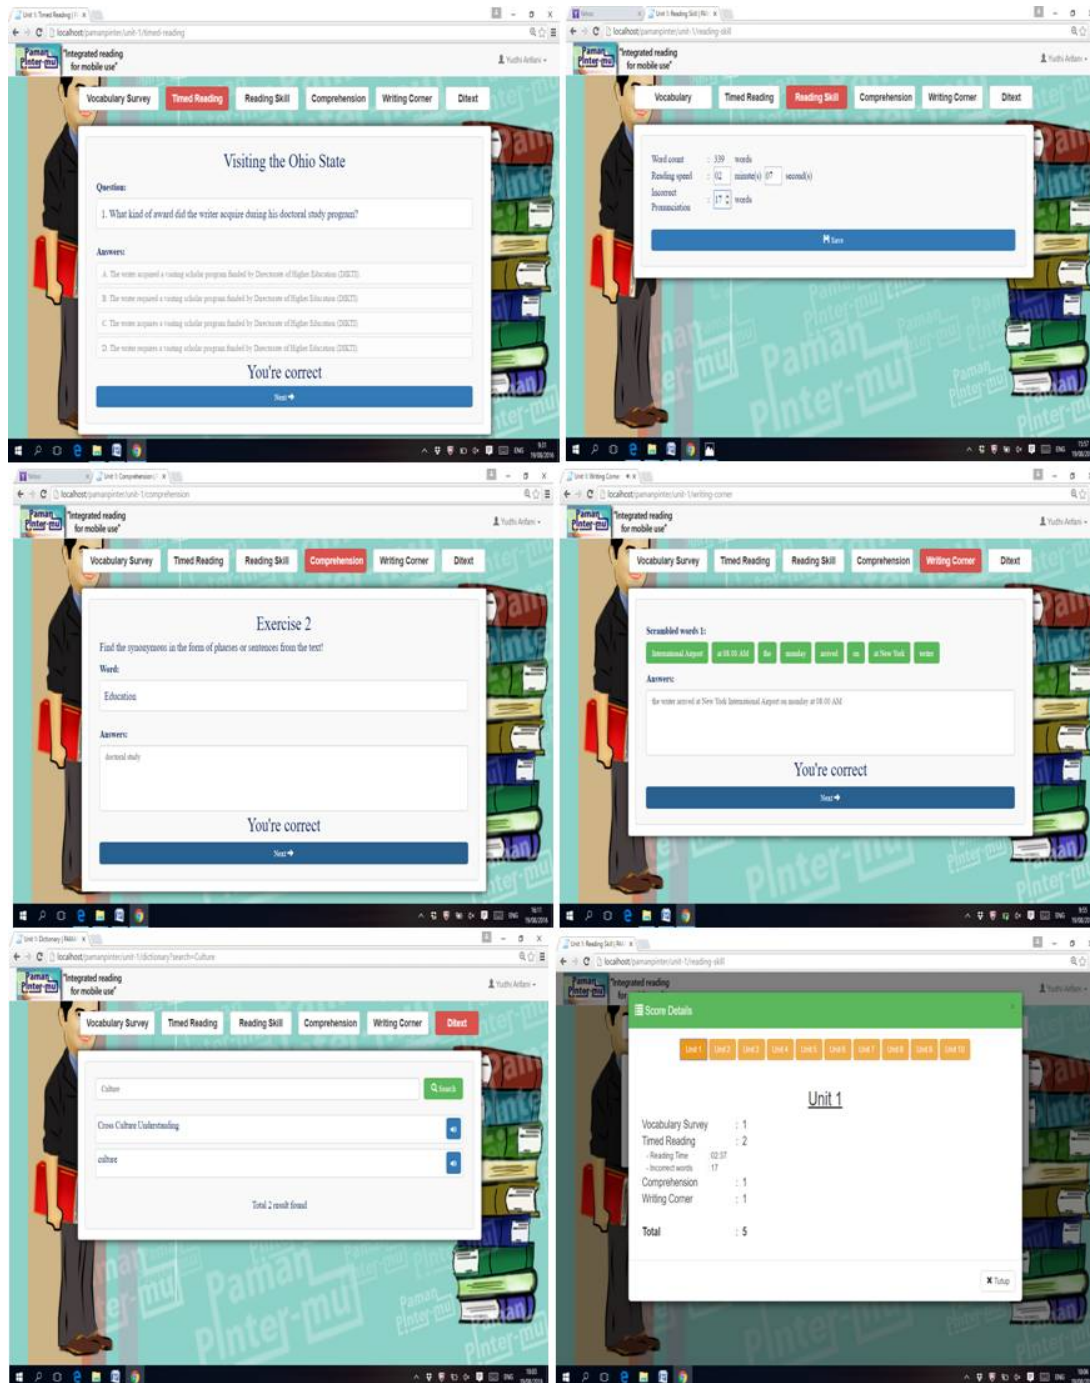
localhost/pamanpinter/unit-1/timed-reading

Paman Pinter-mu "Integrated reading for mobile use"

Yudhi Arifani

Vocabulary Survey | Timed Reading | Reading Skill | Comprehension | Writing Corner | Ditext

Visiting the Ohio State

Question:

1. What kind of award did the writer acquire during his doctoral study program?

Answers:

A. The writer acquired a visiting scholar program funded by Directorate of Higher Education (DIKTI)

B. The writer acquired a visiting scholar program funded by Directorate of Higher Education (DIKTI)

C. The writer acquired a visiting scholar program funded by Directorate of Higher Education (DIKTI)

D. The writer acquired a visiting scholar program funded by Directorate of Higher Education (DIKTI)

You're correct

Next

localhost/pamanpinter/unit-1/reading-skill

Paman Pinter-mu "Integrated reading for mobile use"

Yudhi Arifani

Vocabulary | Timed Reading | Reading Skill | Comprehension | Writing Corner | Ditext

Word count : 339 words

Reading speed : 02 minute(s) 07 second(s)

Incorrect Pronunciation : 17 words

Save

localhost/pamanpinter/unit-1/comprehension

Paman Pinter-mu "Integrated reading for mobile use"

Yudhi Arifani

Vocabulary Survey | Timed Reading | Reading Skill | Comprehension | Writing Corner | Ditext

Exercise 2

Find the synonymous in the form of phrases or sentences from the text!

Word:

Education

Answers:

doctoral study

You're correct

Next

localhost/pamanpinter/unit-1/writing-corner

Paman Pinter-mu "Integrated reading for mobile use"

Yudhi Arifani

Vocabulary Survey | Timed Reading | Reading Skill | Comprehension | Writing Corner | Ditext

Scrambled words 1:

International Airport | at 08.00 AM | the | monday | arrived | on | at New York | writer

Answers:

the writer arrived at New York International Airport on monday at 08.00 AM

You're correct

Next

localhost/pamanpinter/unit-1/dictionary?search=Culture

Paman Pinter-mu "Integrated reading for mobile use"

Yudhi Arifani

Vocabulary Survey | Timed Reading | Reading Skill | Comprehension | Writing Corner | Ditext

Culture

Search

Cross Culture Understanding

culture

Total 2 result found

localhost/pamanpinter/unit-1/reading-skill

"Integrated reading

Yudhi Arifani

Score Details

Unit 1 | Unit 2 | Unit 3 | Unit 4 | Unit 5 | Unit 6 | Unit 7 | Unit 8 | Unit 9 | Unit 10

Unit 1

Vocabulary Survey : 1

Timed Reading : 2

- Reading Time 02:37

- Incorrect words 17

Comprehension : 1

Writing Corner : 1

Total : 5

Tutup